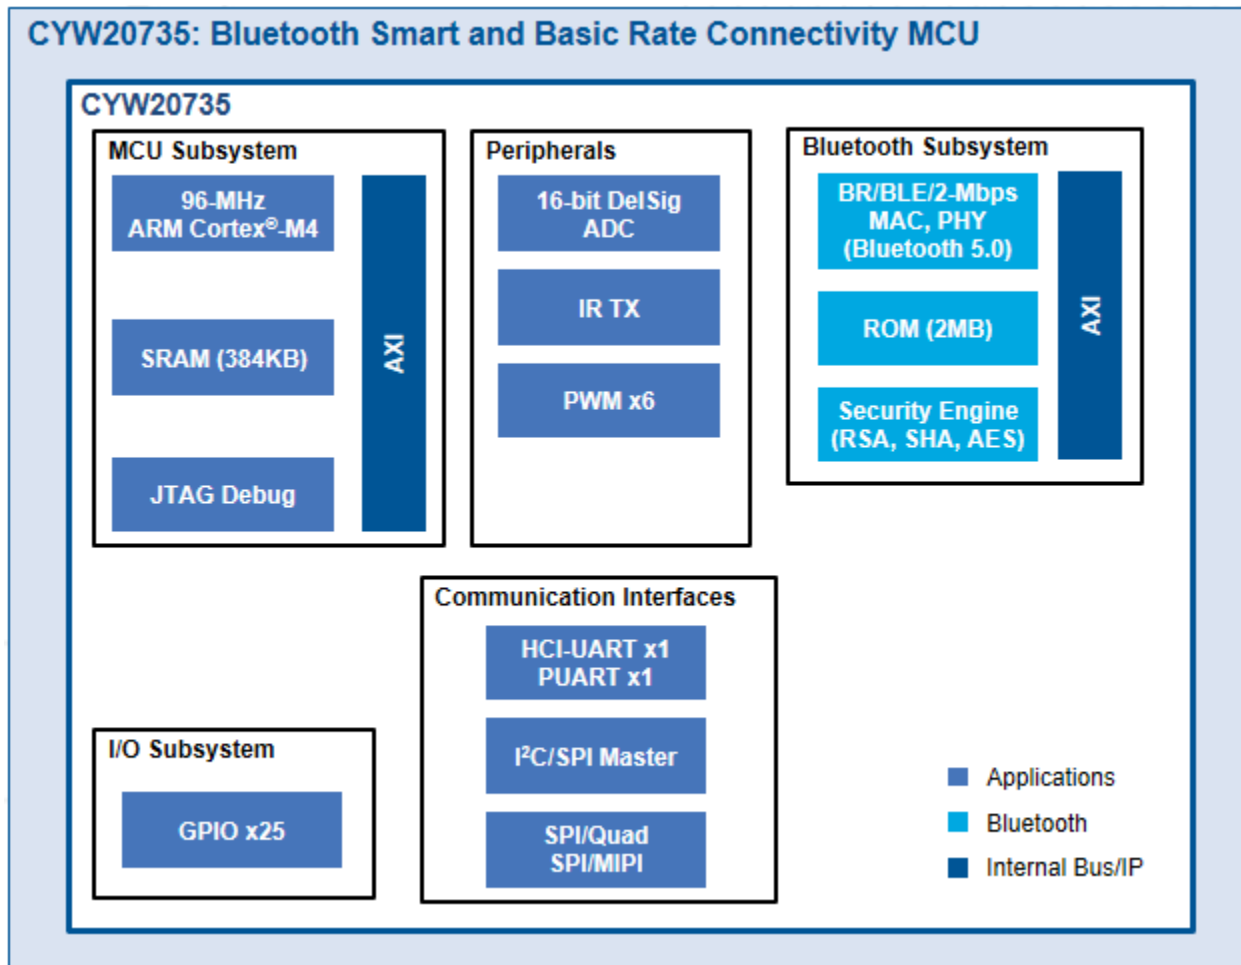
CYW20735: Bluetooth Smart and Basic Rate Connectivity MCU

CYW20735

MCU Subsystem

96-MHz ARM Cortex®-M4

SRAM (384KB)

JTAG Debug

AXI

Peripherals

16-bit DelSig ADC

IR TX

PWM x6

Bluetooth Subsystem

BR/BLE/2-Mbps MAC, PHY (Bluetooth 5.0)

ROM (2MB)

Security Engine (RSA, SHA, AES)

AXI

Communication Interfaces

HCI-UART x1 PUART x1

I²C/SPI Master

SPI/Quad SPI/MIPI

I/O Subsystem

GPIO x25

Applications

Bluetooth

Internal Bus/IP